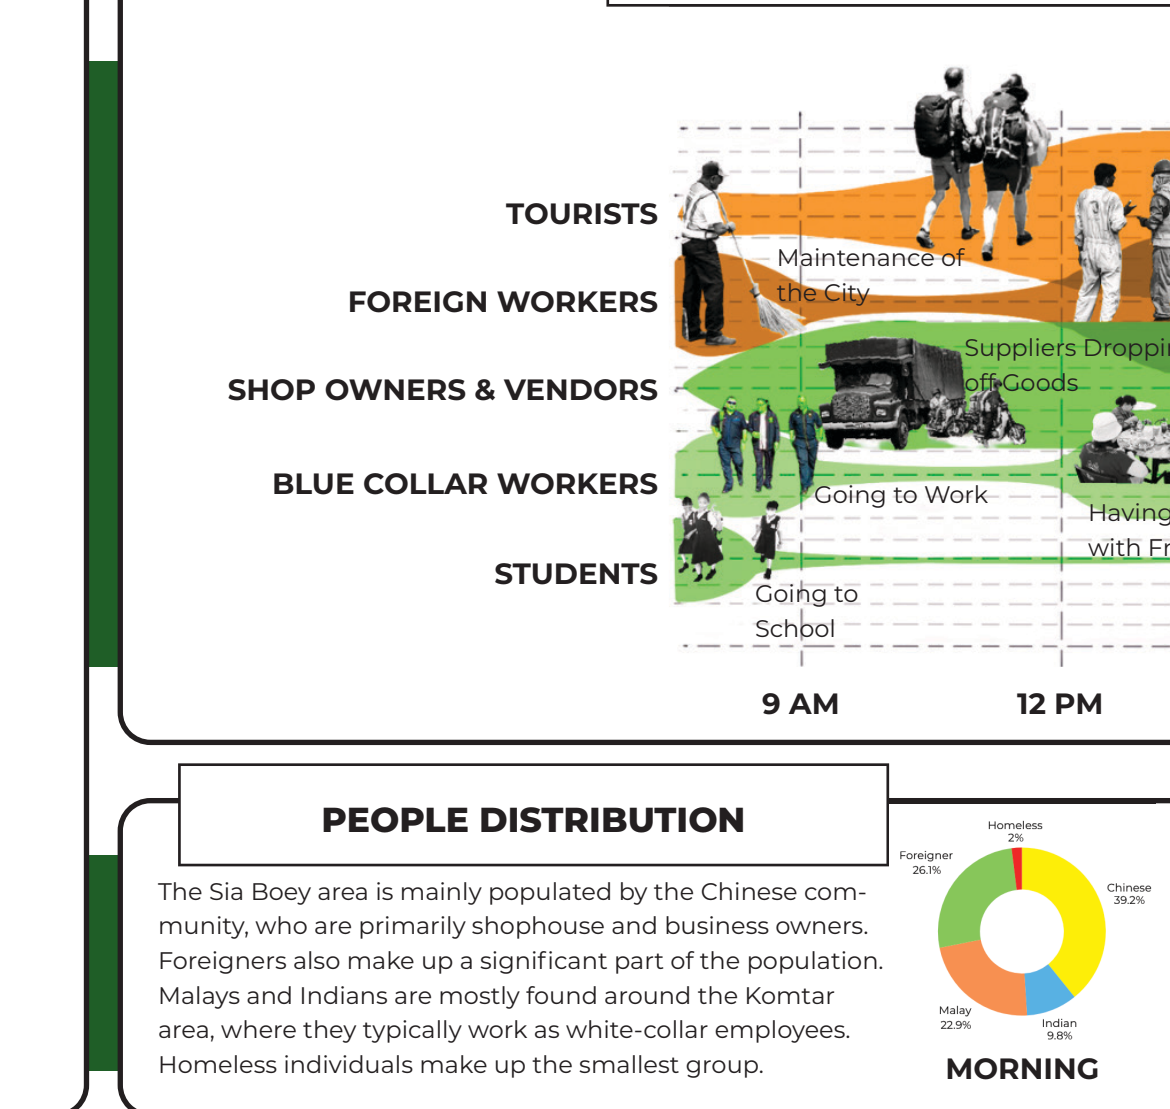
TOURISTS

FOREIGN WORKERS

SHOP OWNERS & VENDORS

BLUE COLLAR WORKERS

STUDENTS

Maintenance of the City

Suppliers Droppi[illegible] off Goods

Going to Work

Having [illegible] with Fr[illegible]

Going to School

9 AM

12 PM

PEOPLE DISTRIBUTION

The Sia Boey area is mainly populated by the Chinese community, who are primarily shophouse and business owners. Foreigners also make up a significant part of the population. Malays and Indians are mostly found around the Komtar area, where they typically work as white-collar employees. Homeless individuals make up the smallest group.

Homeless 2%

Foreigner 26.1%

Chinese 39.2%

Malay 22.9%

Indian 9.8%

MORNING